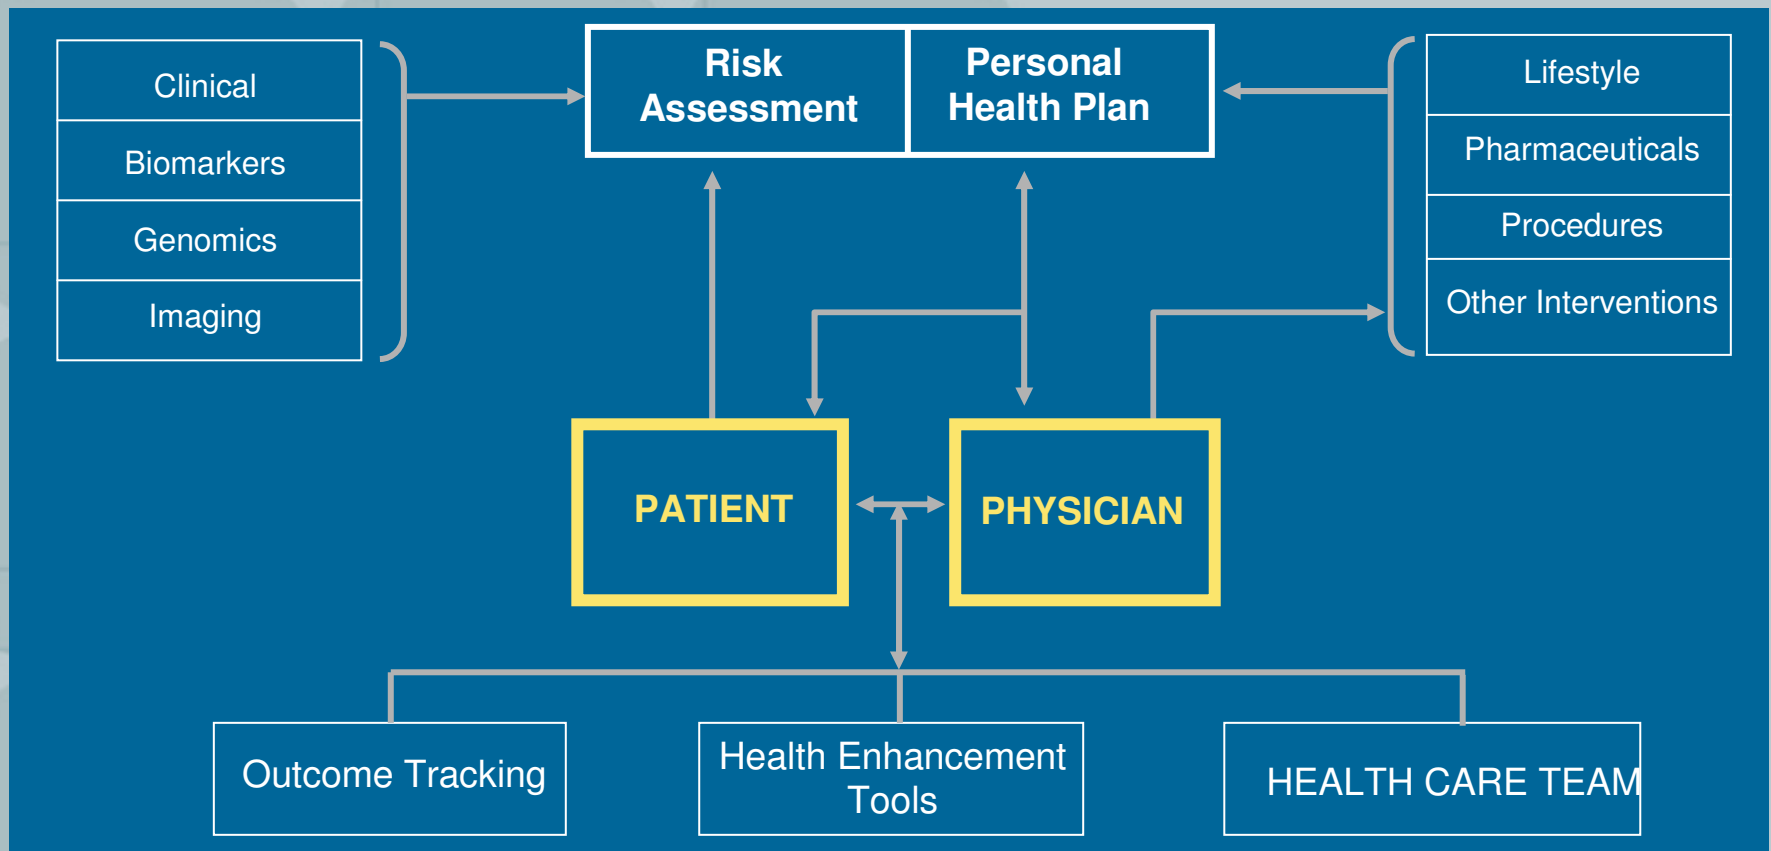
Clinical

Biomarkers

Genomics

Imaging

Risk Assessment

Personal Health Plan

Lifestyle

Pharmaceuticals

Procedures

Other Interventions

PATIENT

PHYSICIAN

Outcome Tracking

Health Enhancement Tools

HEALTH CARE TEAM